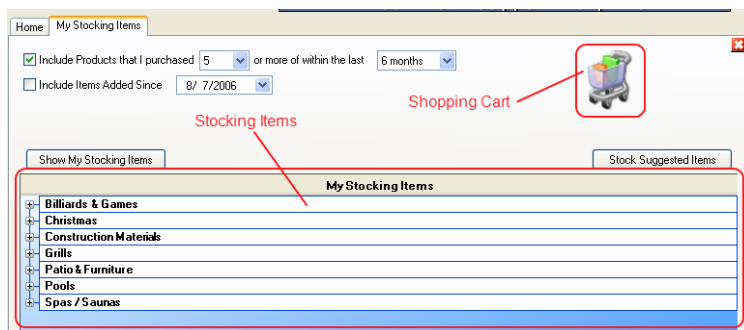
Home | My Stocking Items

Include Products that I purchased 5 or more of within the last 6 months

Include Items Added Since 8/ 7/2006

Shopping Cart

Stocking Items

Show My Stocking Items

Stock Suggested Items

My Stocking Items

Billiards & Games

Christmas

Construction Materials

Grills

Patio & Furniture

Pools

Spas / Saunas